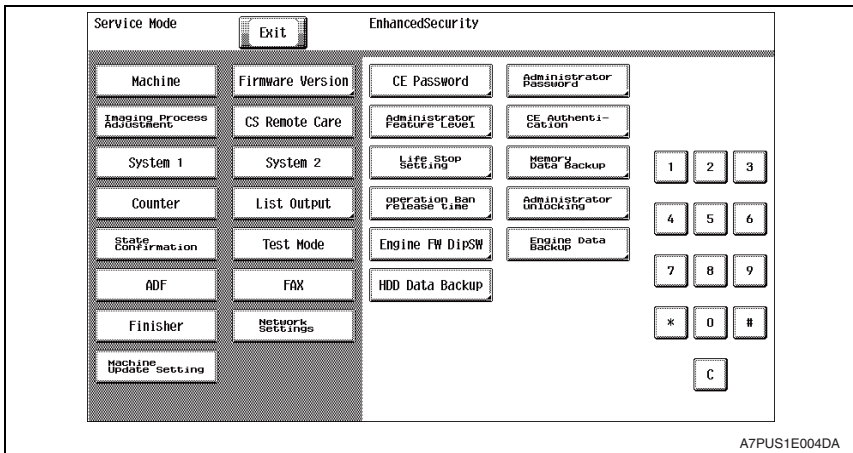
Service Mode

Exit

EnhancedSecurity

Machine

Firmware Version

Imaging Process Adjustment

CS Remote Care

System 1

System 2

Counter

List Output

State Confirmation

Test Mode

ADF

FAX

Finisher

Network Settings

Machine Update Setting

CE Password

Administrator Password

Administrator Feature Level

CE Authentication

Life Stop Setting

Memory Data Backup

Operation Ban release time

Administrator Unlocking

Engine FW DipSW

Engine Data Backup

HDD Data Backup

1
2
3
4
5
6
7
8
9
*
0
#
C

A7PUS1E004DA